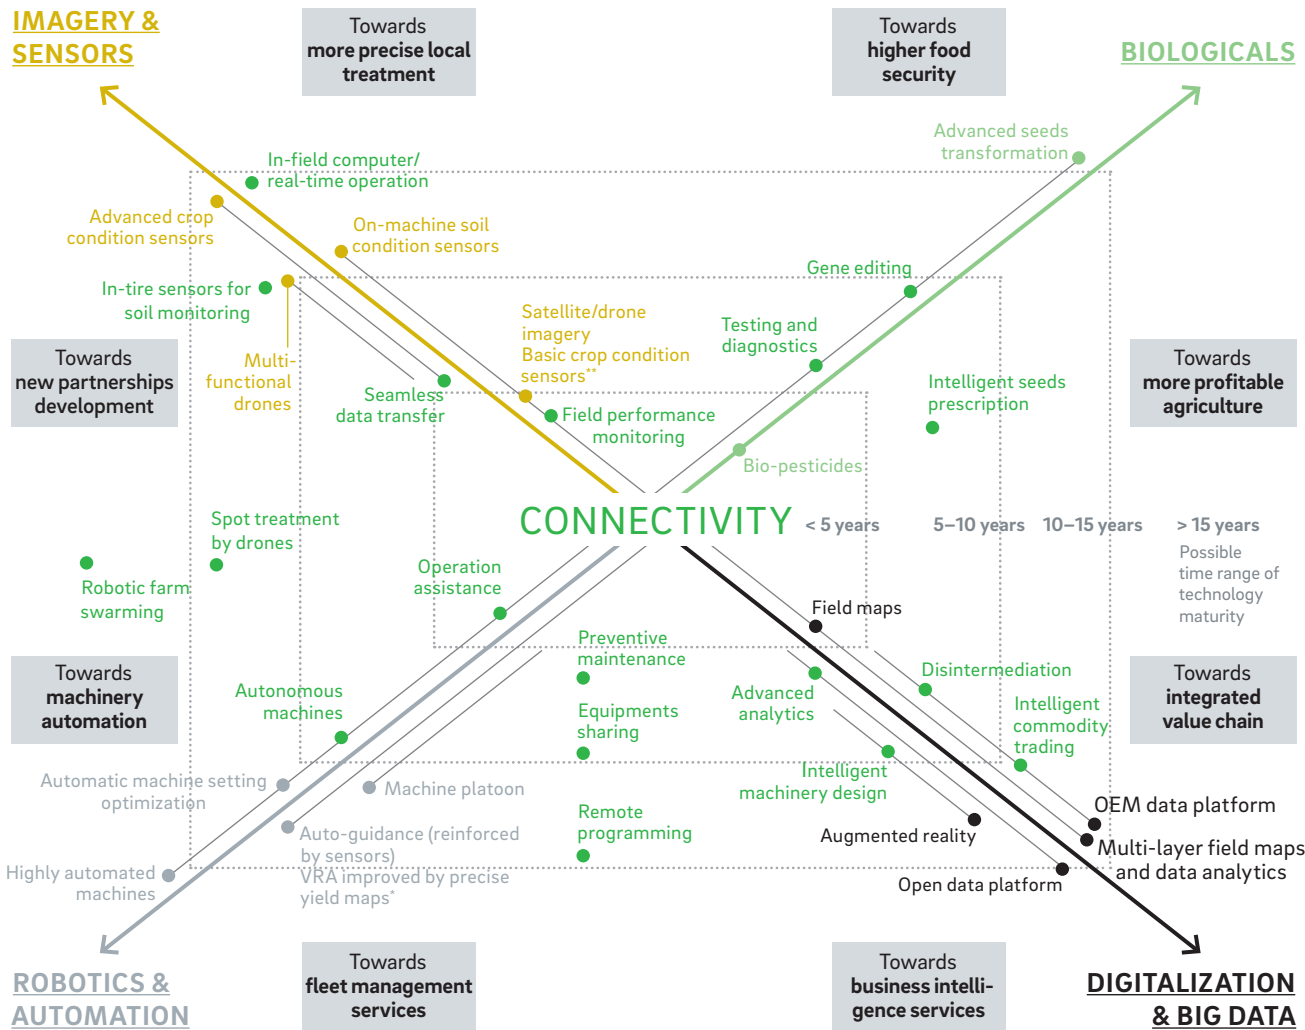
IMAGERY & SENSORS

Towards more precise local treatment

Towards higher food security

BIOLOGICALS

Advanced seeds transformation

In-field computer/ real-time operation

Advanced crop condition sensors

On-machine soil condition sensors

Gene editing

In-tire sensors for soil monitoring

Satellite/drone imagery
Basic crop condition sensors**

Testing and diagnostics

Towards new partnerships development

Multi-functional drones

Seamless data transfer

Field performance monitoring

Intelligent seeds prescription

Towards more profitable agriculture

Bio-pesticides

Spot treatment by drones

CONNECTIVITY

< 5 years

5–10 years

10–15 years

> 15 years

Possible time range of technology maturity

Robotic farm swarming

Operation assistance

Field maps

Preventive maintenance

Disintermediation

Towards machinery automation

Autonomous machines

Advanced analytics

Intelligent commodity trading

Towards integrated value chain

Equipments sharing

Intelligent machinery design

Automatic machine setting optimization

Machine platoon

OEM data platform

Remote programming

Augmented reality

Multi-layer field maps and data analytics

Auto-guidance (reinforced by sensors)
VRA improved by precise yield maps*

Highly automated machines

Open data platform

ROBOTICS & AUTOMATION

Towards fleet management services

Towards business intelligence services

DIGITALIZATION & BIG DATA